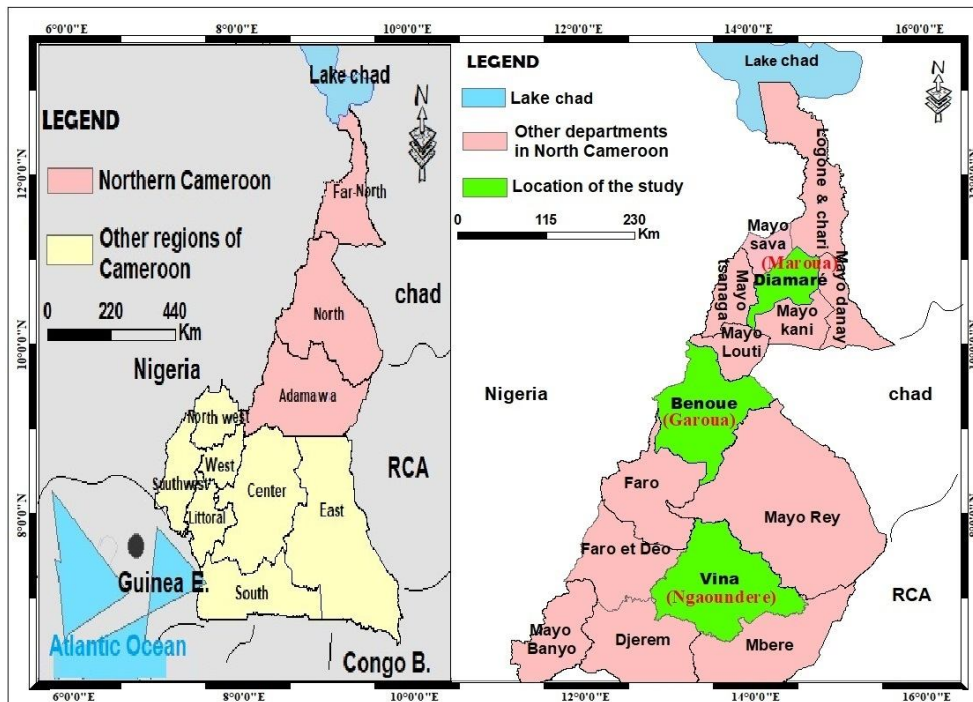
6°0'0"E
8°0'0"E
10°0'0"E
12°0'0"E
14°0'0"E
16°0'0"E

Lake chad
N
LEGEND
Northern Cameroon
Other regions of Cameroon
0 220 440 Km
12°0'0"N
10°0'0"N
8°0'0"N
Far-North
North
chad
Nigeria
Adamawa
North west
West
Southwest
Littoral
Center
East
RCA
Guinea E.
South
Atlantic Ocean
Congo B.

LEGEND
Lake chad
Other departments in North Cameroon
Location of the study
0 115 230 Km
Lake chad
N
Logone & chari
Mayo sava
(Maroua)
Diamaré
Mayo tsanaga
Mayo danay
Mayo kani
Mayo Louti
Nigeria
Benoue
(Garoua)
chad
Faro
Mayo Rey
Faro et Déo
Vina
(Ngaoundere)
RCA
Mayo Banyo
Djerem
Mbere

6°0'0"E
8°0'0"E
10°0'0"E
12°0'0"E
14°0'0"E
16°0'0"E